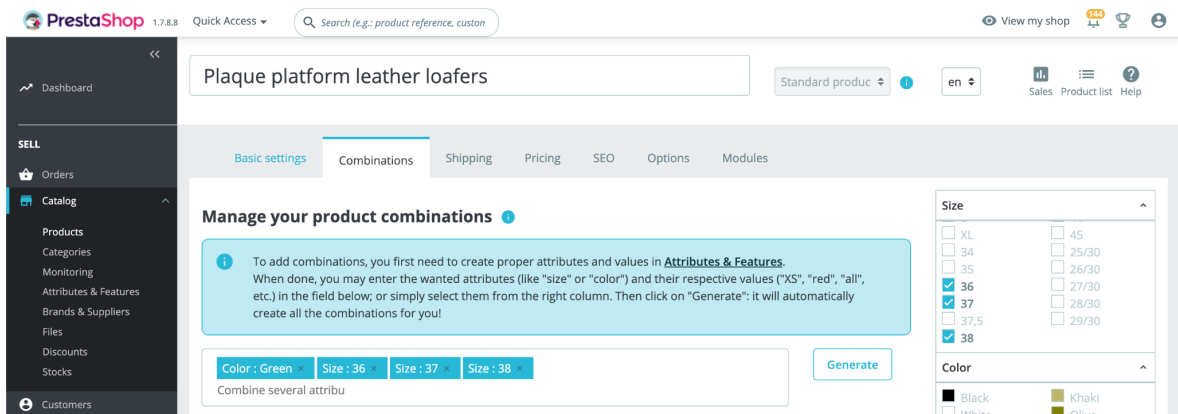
PrestaShop 1.7.8.8 Quick Access Search (e.g.: product reference, custon

View my shop 144

Dashboard

SELL

Orders

Catalog

Products
Categories
Monitoring
Attributes & Features
Brands & Suppliers
Files
Discounts
Stocks

Customers

Plaque platform leather loafers

Standard produc

en

Sales Product list Help

Basic settings Combinations Shipping Pricing SEO Options Modules

Manage your product combinations

To add combinations, you first need to create proper attributes and values in Attributes & Features. When done, you may enter the wanted attributes (like "size" or "color") and their respective values ("XS", "red", "all", etc.) in the field below; or simply select them from the right column. Then click on "Generate": it will automatically create all the combinations for you!

Color : Green × Size : 36 × Size : 37 × Size : 38 ×
Combine several attribu

Generate

Size

XL
34
35
36
37
37,5
38
45
25/30
26/30
27/30
28/30
29/30

Color

Black
Khaki
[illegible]
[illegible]